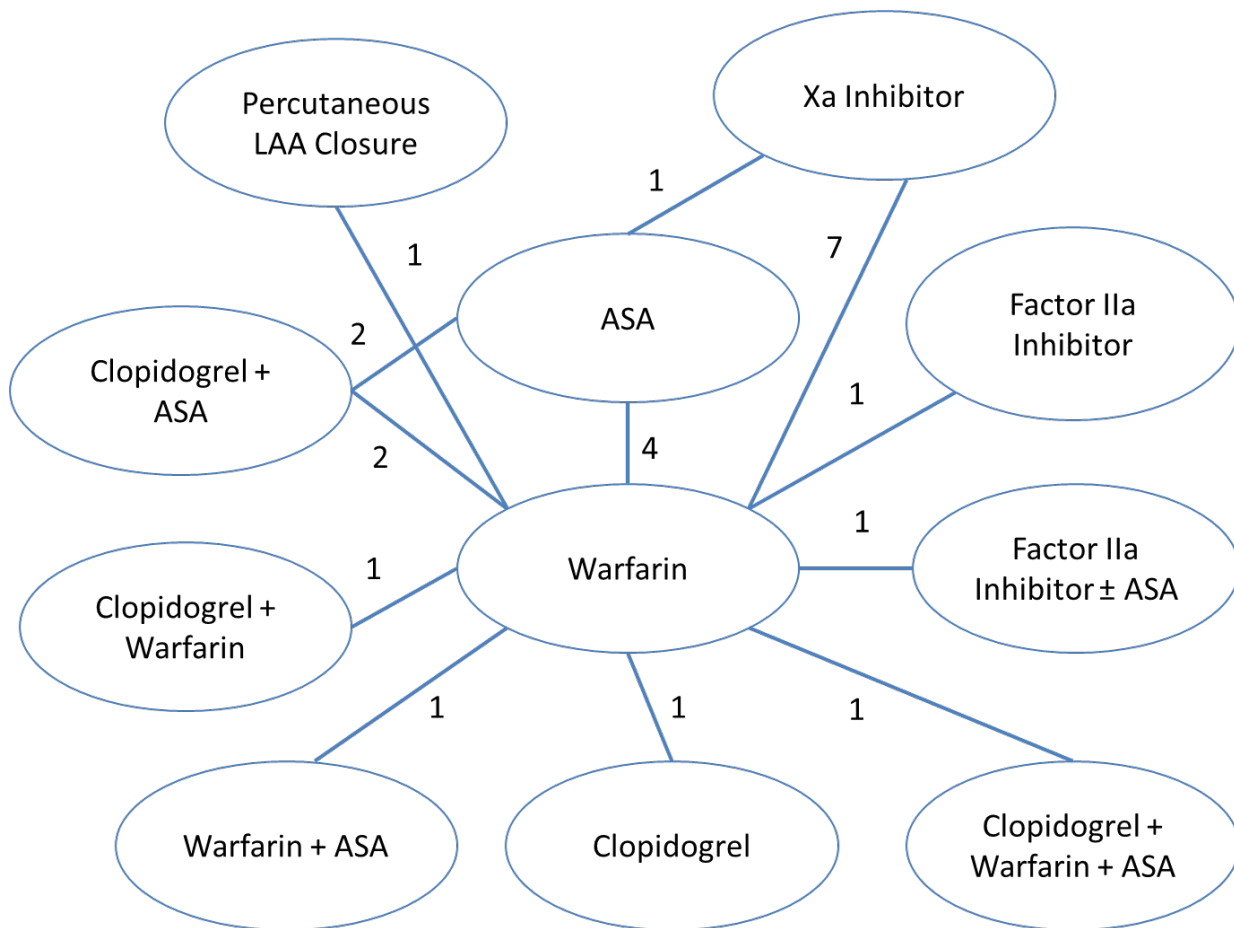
Percutaneous LAA Closure

Xa Inhibitor

1

1

7

ASA

Factor IIa Inhibitor

2

Clopidogrel + ASA

1

2

4

1

Factor IIa Inhibitor ± ASA

1

Warfarin

Clopidogrel + Warfarin

1

1

1

Warfarin + ASA

Clopidogrel

Clopidogrel + Warfarin + ASA